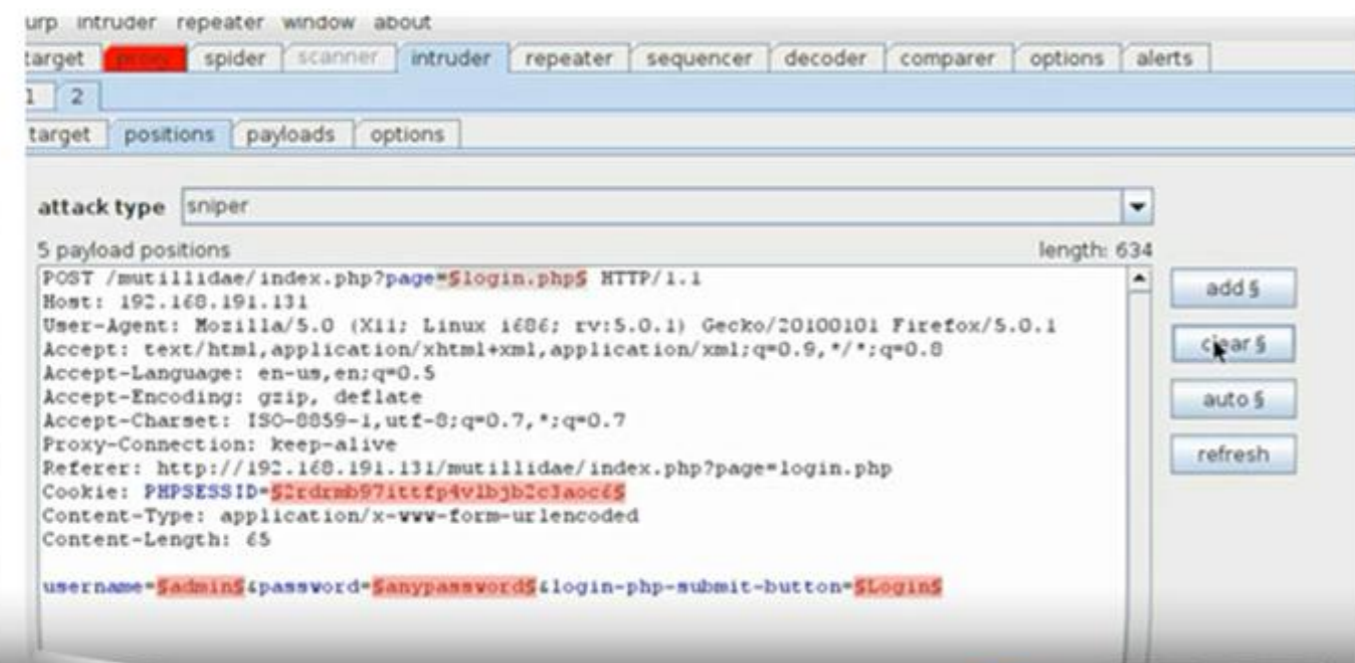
urp intruder repeater window about

target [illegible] spider scanner intruder repeater sequencer decoder comparer options alerts

1 2

target positions payloads options

attack type sniper

5 payload positions

length: 634

POST /mutillidae/index.php?page=§login.php§ HTTP/1.1
Host: 192.168.191.131
User-Agent: Mozilla/5.0 (X11; Linux i686; rv:5.0.1) Gecko/20100101 Firefox/5.0.1
Accept: text/html,application/xhtml+xml,application/xml;q=0.9,*/*;q=0.8
Accept-Language: en-us,en;q=0.5
Accept-Encoding: gzip, deflate
Accept-Charset: ISO-8859-1,utf-8;q=0.7,*;q=0.7
Proxy-Connection: keep-alive
Referer: http://192.168.191.131/mutillidae/index.php?page=login.php
Cookie: PHPSESSID=§2rdrmb97ittfp4vlbjb2c3aoc6§
Content-Type: application/x-www-form-urlencoded
Content-Length: 65

username=§admin§&password=§anypassword§&login-php-submit-button=§Login§

add §

clear §

auto §

refresh